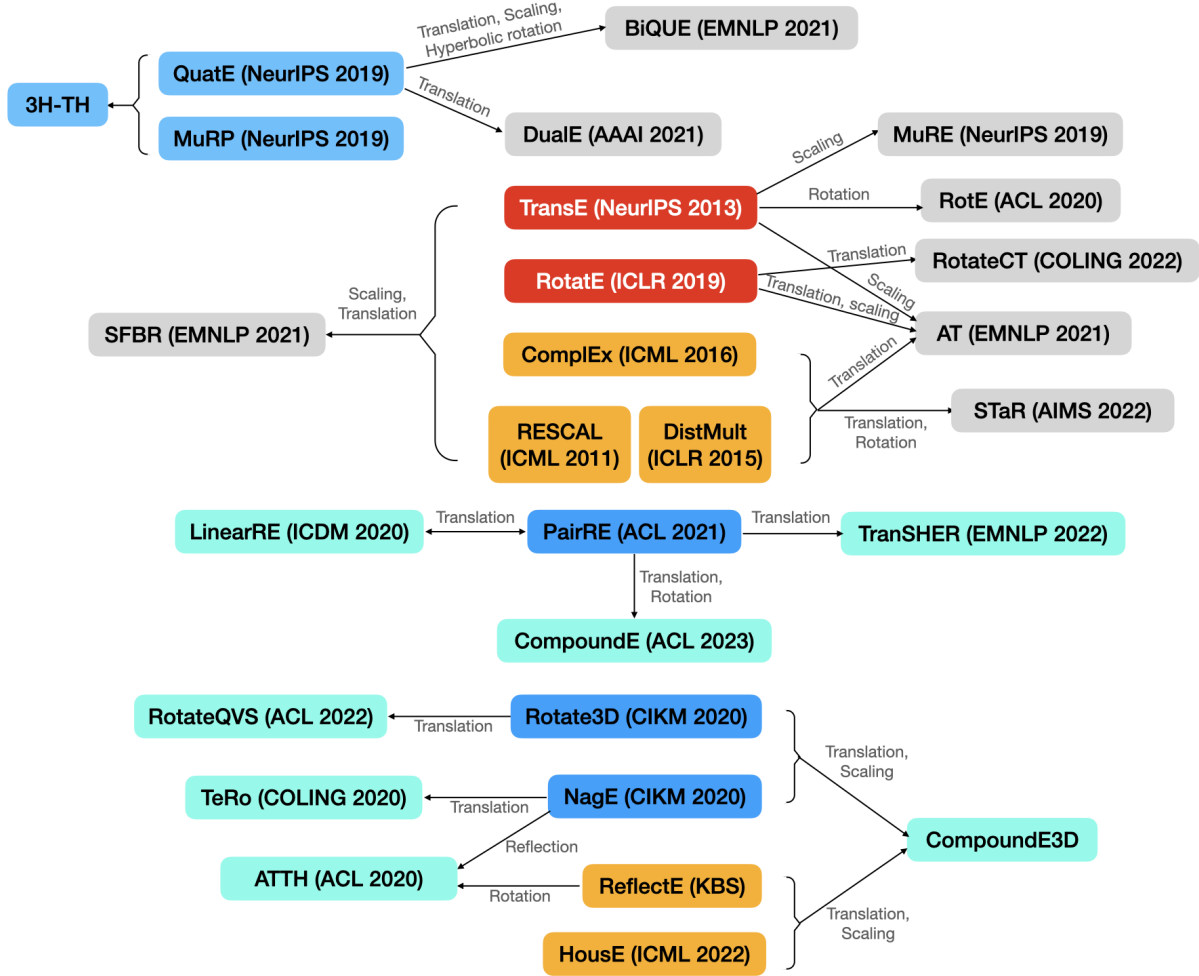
Translation, Scaling, Hyperbolic rotation

BiQUE (EMNLP 2021)

QuatE (NeurIPS 2019)

3H-TH

MuRP (NeurIPS 2019)

Translation

DualE (AAAI 2021)

Scaling

MuRE (NeurIPS 2019)

TransE (NeurIPS 2013)

Rotation

RotE (ACL 2020)

Translation

RotateCT (COLING 2022)

RotatE (ICLR 2019)

Scaling

Translation, scaling

Scaling, Translation

SFBR (EMNLP 2021)

AT (EMNLP 2021)

ComplEx (ICML 2016)

Translation

Translation, Rotation

STaR (AIMS 2022)

RESCAL (ICML 2011)

DistMult (ICLR 2015)

LinearRE (ICDM 2020)

Translation

PairRE (ACL 2021)

Translation

TranSHER (EMNLP 2022)

Translation, Rotation

CompoundE (ACL 2023)

RotateQVS (ACL 2022)

Translation

Rotate3D (CIKM 2020)

Translation, Scaling

TeRo (COLING 2020)

Translation

NagE (CIKM 2020)

CompoundE3D

Reflection

ATTH (ACL 2020)

Rotation

ReflectE (KBS)

Translation, Scaling

HousE (ICML 2022)